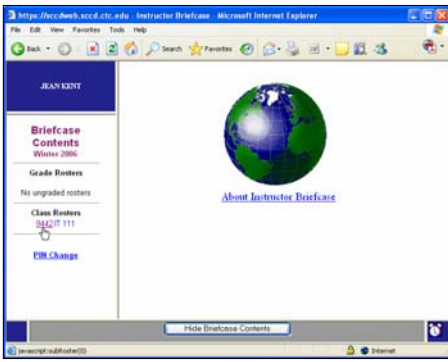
https://bccdweb.sccd.ctc.edu - Instructor Briefcase - Microsoft Internet Explorer

File Edit View Favorites Tools Help

Back Search Favorites

JEAN KENT

Briefcase Contents
Winter 2006

Grade Rosters

No ungraded rosters

Class Rosters
9442 IT 111

PIN Change

About Instructor Briefcase

Hide Briefcase Contents

javascript:subRoster(0)

Internet